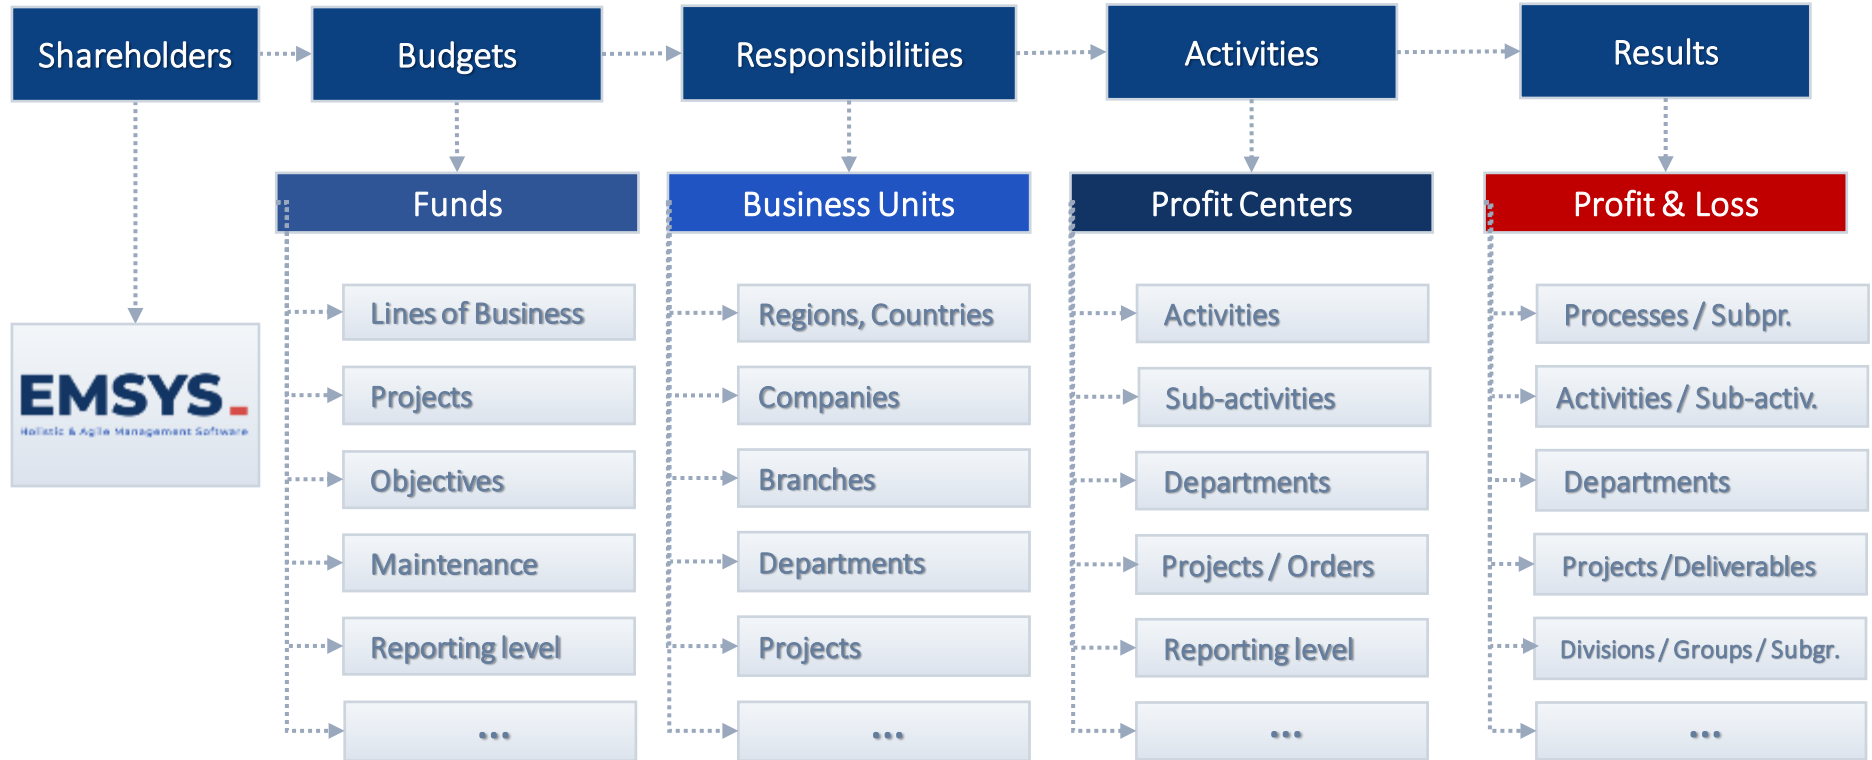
Shareholders
Budgets
Responsibilities
Activities
Results

EMSYS
Holistic & Agile Management Software

Funds
Lines of Business
Projects
Objectives
Maintenance
Reporting level
...

Business Units
Regions, Countries
Companies
Branches
Departments
Projects
...

Profit Centers
Activities
Sub-activities
Departments
Projects / Orders
Reporting level
...

Profit & Loss
Processes / Subpr.
Activities / Sub-activ.
Departments
Projects /Deliverables
Divisions / Groups / Subgr.
...